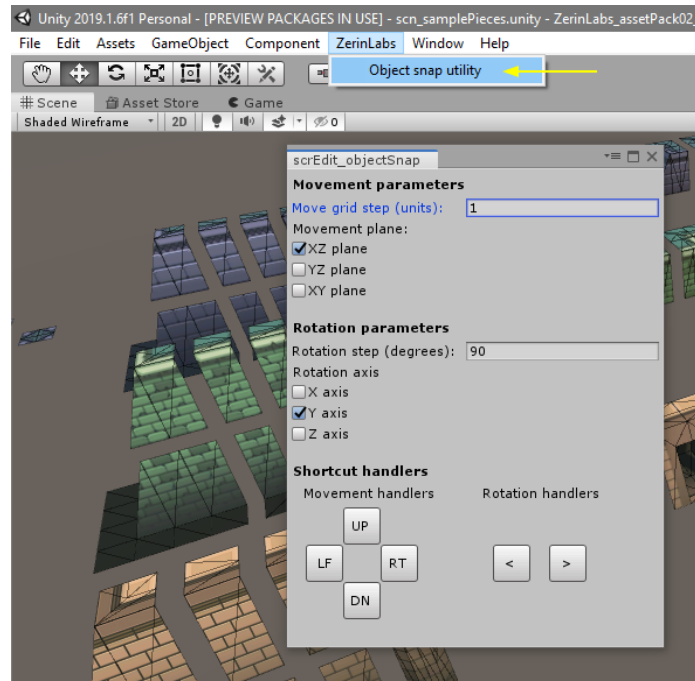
Unity 2019.1.6f1 Personal - [PREVIEW PACKAGES IN USE] - scn_samplePieces.unity - ZerinLabs_assetPack02_

File Edit Assets GameObject Component ZerinLabs Window Help

Object snap utility

Scene Asset Store Game

Shaded Wireframe 2D 0

scrEdit_objectSnap

Movement parameters

Move grid step (units): 1

Movement plane:

XZ plane

YZ plane

XY plane

Rotation parameters

Rotation step (degrees): 90

Rotation axis

X axis

Y axis

Z axis

Shortcut handlers

Movement handlers

Rotation handlers

UP

LF

RT

DN

<

>